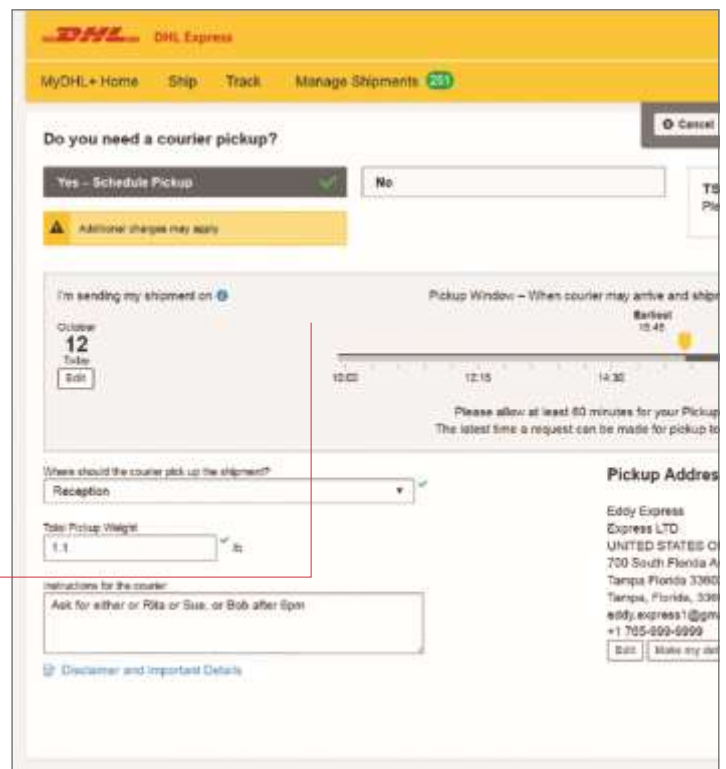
DHL DHL Express

MyDHL+ Home Ship Track Manage Shipments 251

Cancel

Do you need a courier pickup?

Yes – Schedule Pickup

No

TS
Ple

Additional charges may apply

I'm sending my shipment on

October
12
Today
Edit

Pickup Window – When courier may arrive and shipr

Earliest
15:45

10:00 12:15 14:30

Please allow at least 60 minutes for your Pickup
The latest time a request can be made for pickup to

Where should the courier pick up the shipment?
Reception

Total Pickup Weight
1.1
lb

Instructions for the courier
Ask for either or Rita or Sue, or Bob after 6pm

Disclaimer and Important Details

Pickup Addres

Eddy Express
Express LTD
UNITED STATES O
700 South Florida A
Tampa Florida 3360
Tampa, Florida, 336
eddy.express1@gm
+1 765-999-9999
Edit Make my def